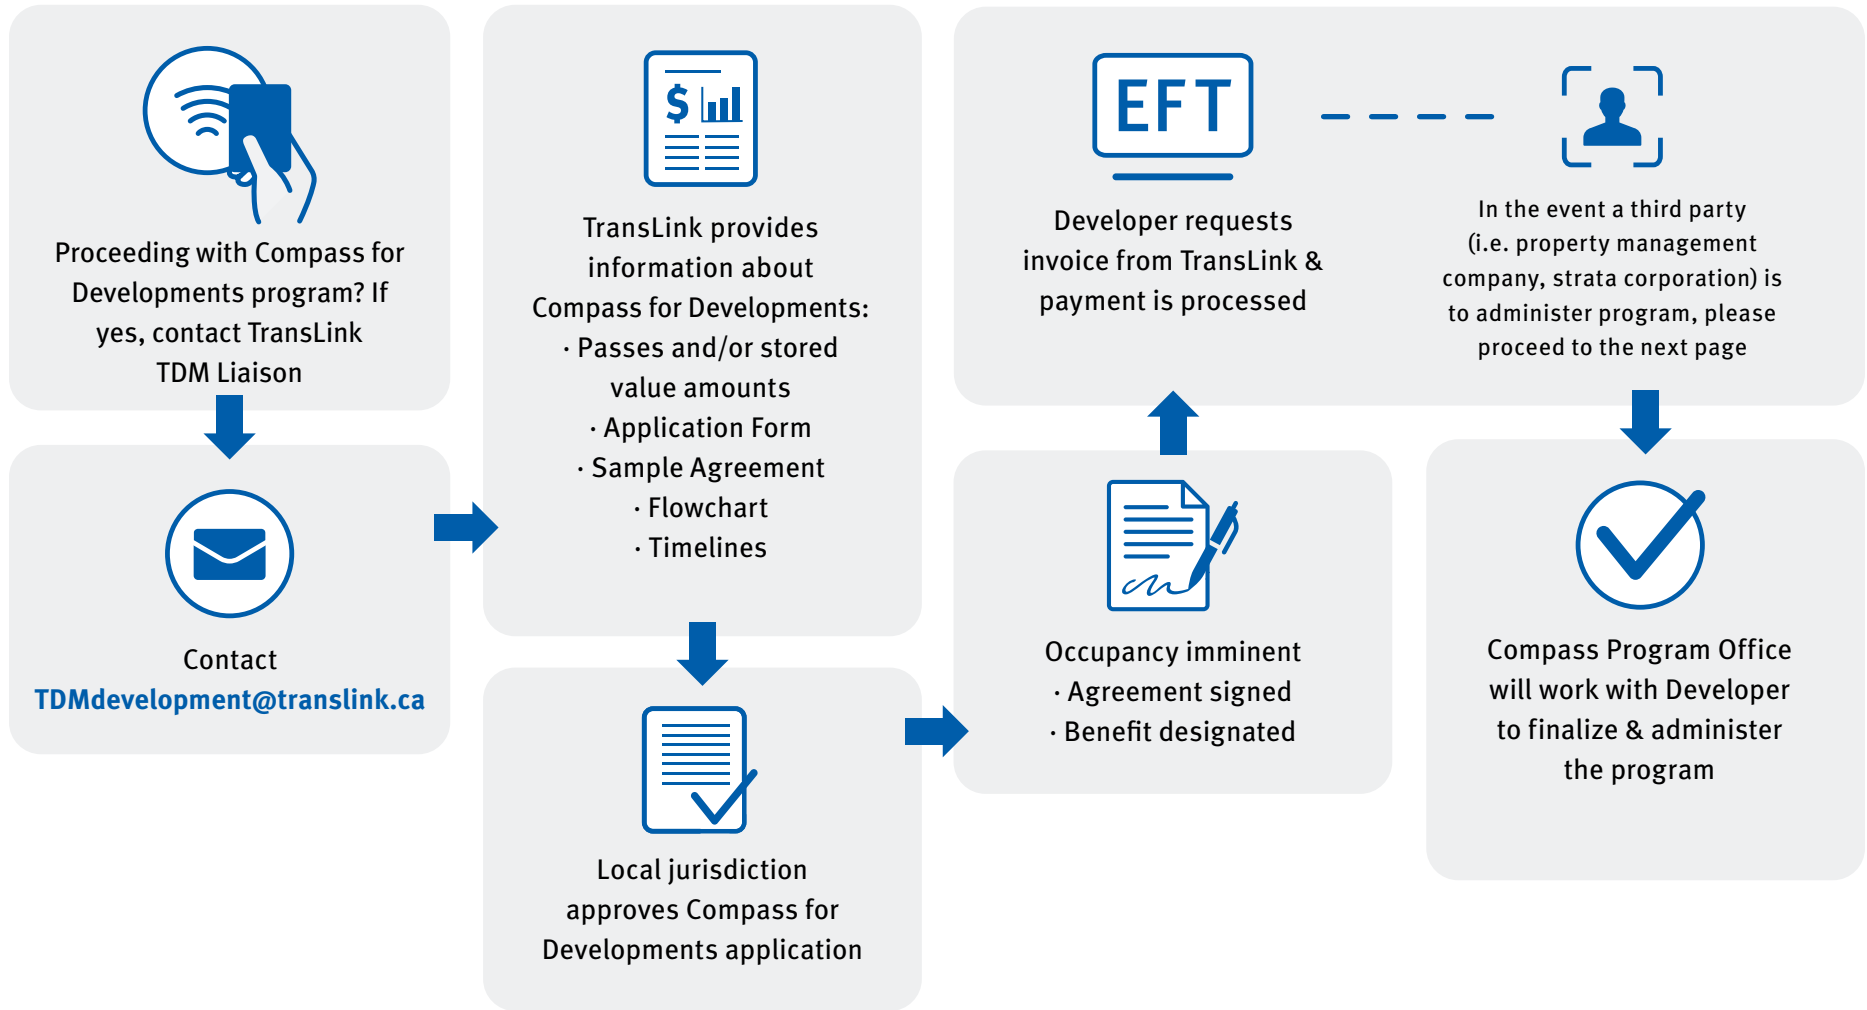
Proceeding with Compass for Developments program? If yes, contact TransLink TDM Liaison

Contact
TDMdevelopment@translink.ca

$

TransLink provides information about Compass for Developments:
· Passes and/or stored value amounts
· Application Form
· Sample Agreement
· Flowchart
· Timelines

Local jurisdiction approves Compass for Developments application

EFT

Developer requests invoice from TransLink & payment is processed

In the event a third party (i.e. property management company, strata corporation) is to administer program, please proceed to the next page

Occupancy imminent
· Agreement signed
· Benefit designated

Compass Program Office will work with Developer to finalize & administer the program